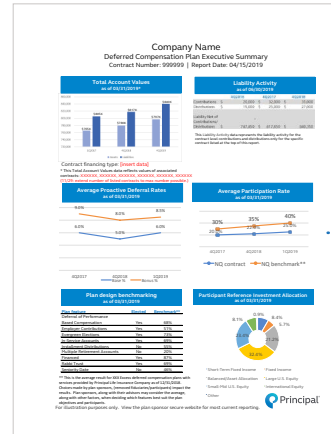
Company Name
Deferred Compensation Plan Executive Summary
Contract Number: 999999 | Report Date: 04/15/2019

Total Account Values
as of 03/31/2019*

Contract financing type: [insert data]

* This Total Account Values data reflects values of associated contracts: XXXXXX, XXXXXX, XXXXXX, XXXXXX, XXXXXX

Liability Activity
as of 06/30/2019

This Liability activity data represents the liability activity for this contract (total contributions and distributions only for the specific contract listed at the top of this report.

Average Proactive Deferral Rates
as of 03/31/2019

9.0%
8.3%
8.5%
6.0%
6.0%

Average Participation Rate
as of 03/31/2019

30%
35%
40%
25%
33%

NQ contract
NQ benchmark**

Plan design benchmarking
as of 03/31/2019

| Plan feature | Record | Benchmark** |
|---|---|---|
| Deferral of Performance Based Compensation | Yes | 68% |
| Employer Contributions | Yes | 71% |
| Scheduled Distributions | Yes | 67% |
| In-Service Accounts | Yes | 60% |
| Installment Distributions | Yes | 80% |
| Multiple Retirement Accounts | No | 20% |
| Disability | Yes | 67% |
| Death | Yes | 85% |
| Separate Date | No | 50% |

** This is the average result for XXX Excess deferred compensation plans with services provided by Principal Life Insurance Company as of 12/31/2018. Division totals by plan sponsors, (removed fiduciaries participants) impact the results. Plan sponsors, along with their advisors may consider the average, along with other factors, when deciding which features best suit the plan objectives and participants.

Participant Reference Investment Allocation
as of 03/31/2019

8.1%
0.9%
8.4%
5.7%
40.4%

Short-Term Fixed Income
Fixed Income
Balanced/Asset Allocation
Large U.S. Equity
Small/Mid U.S. Equity
International Equity
Other

For illustration purposes only. View the plan sponsor secure website for most current reporting.

Principal